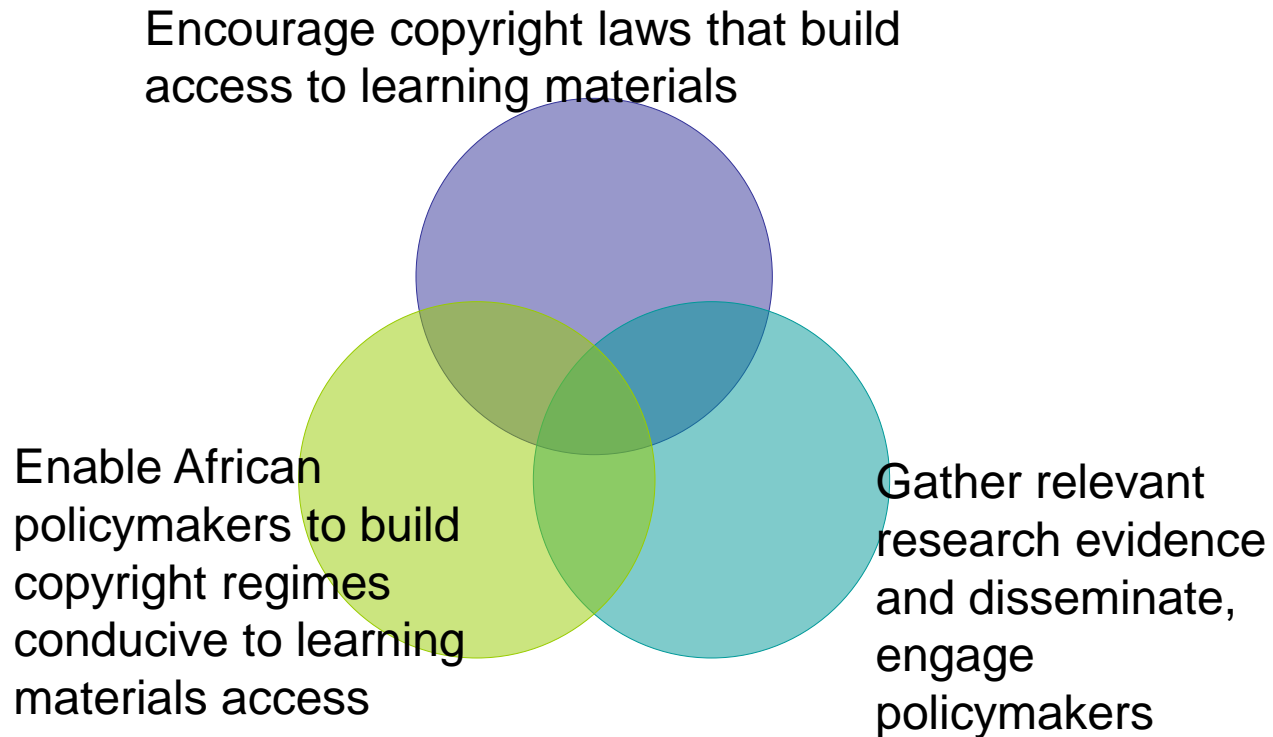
Encourage copyright laws that build access to learning materials

Enable African policymakers to build copyright regimes conducive to learning materials access

Gather relevant research evidence and disseminate, engage policymakers